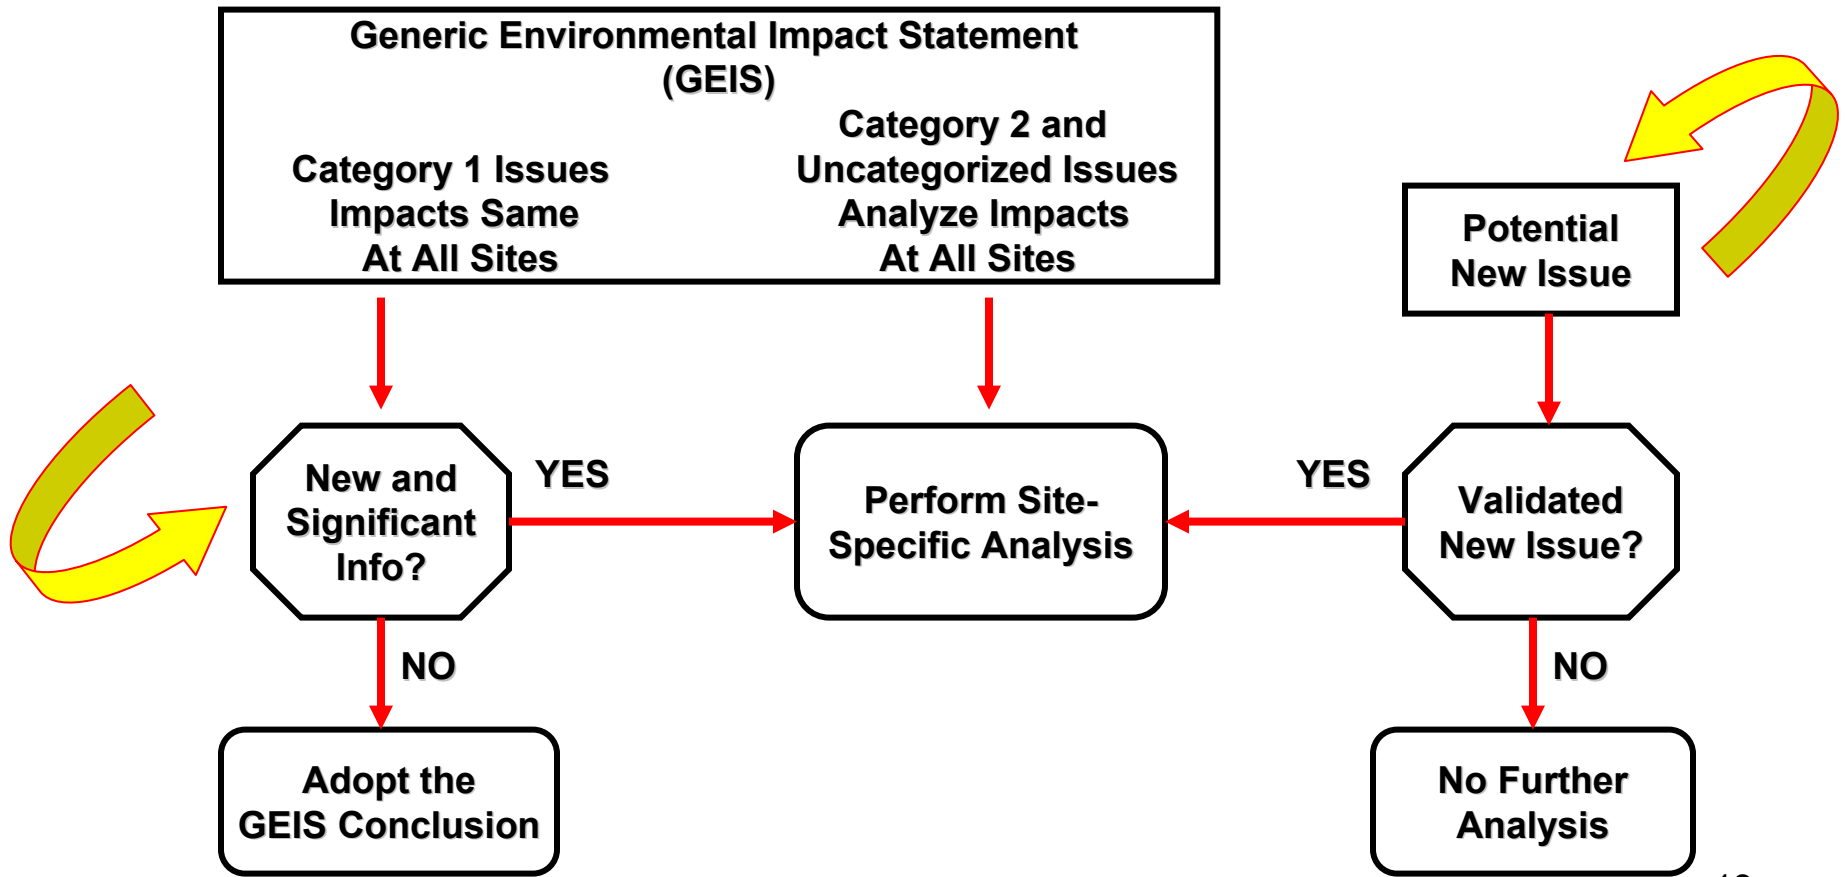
Generic Environmental Impact Statement (GEIS)

Category 1 Issues Impacts Same At All Sites

Category 2 and Uncategorized Issues Analyze Impacts At All Sites

Potential New Issue

New and Significant Info?

YES

Perform Site-Specific Analysis

YES

Validated New Issue?

NO

NO

Adopt the GEIS Conclusion

No Further Analysis

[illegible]